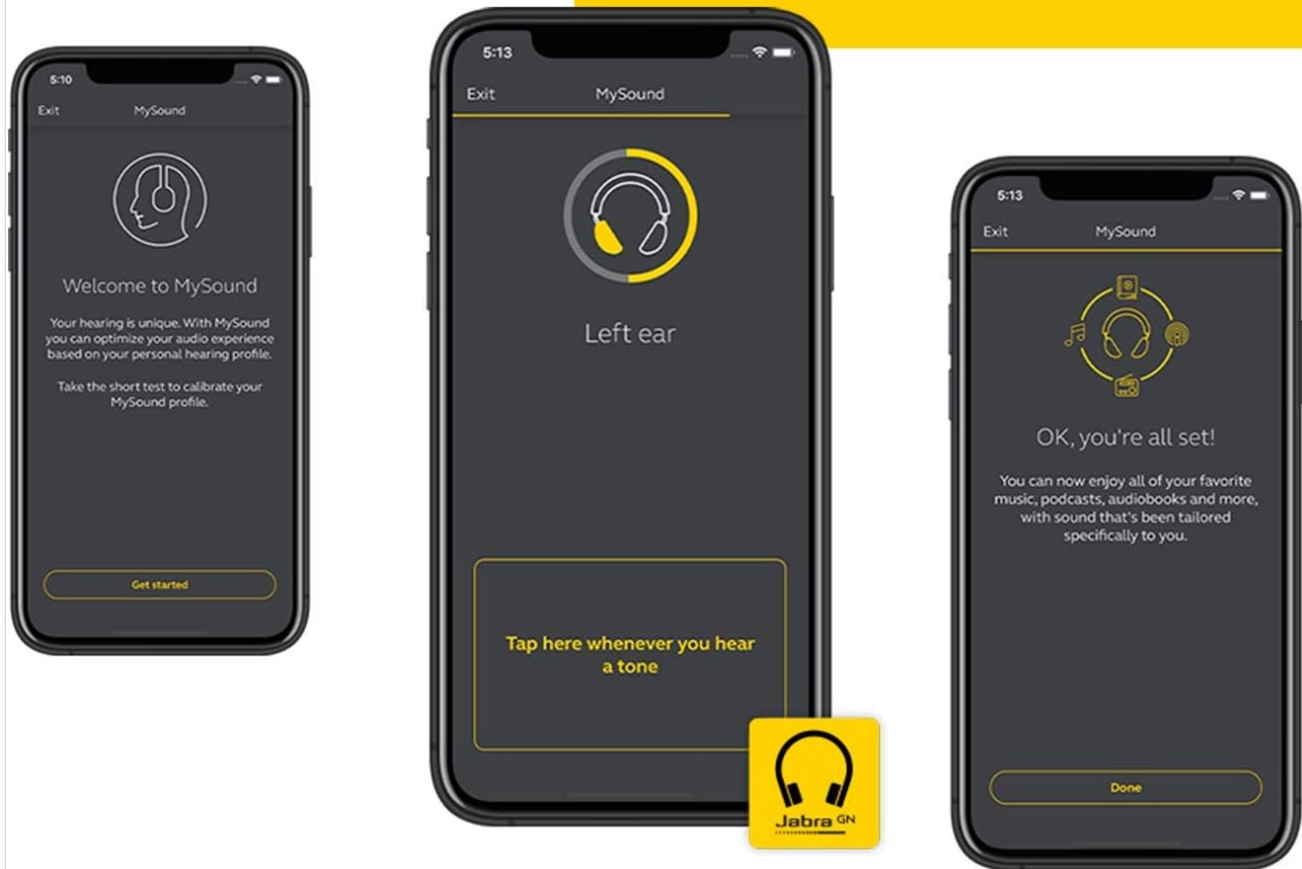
5:10

Exit MySound

Welcome to MySound

Your hearing is unique. With MySound you can optimize your audio experience based on your personal hearing profile.

Take the short test to calibrate your MySound profile.

Get started

5:13

Exit MySound

Left ear

Tap here whenever you hear a tone

Jabra GN

5:13

Exit MySound

OK, you're all set!

You can now enjoy all of your favorite music, podcasts, audiobooks and more, with sound that's been tailored specifically to you.

Done